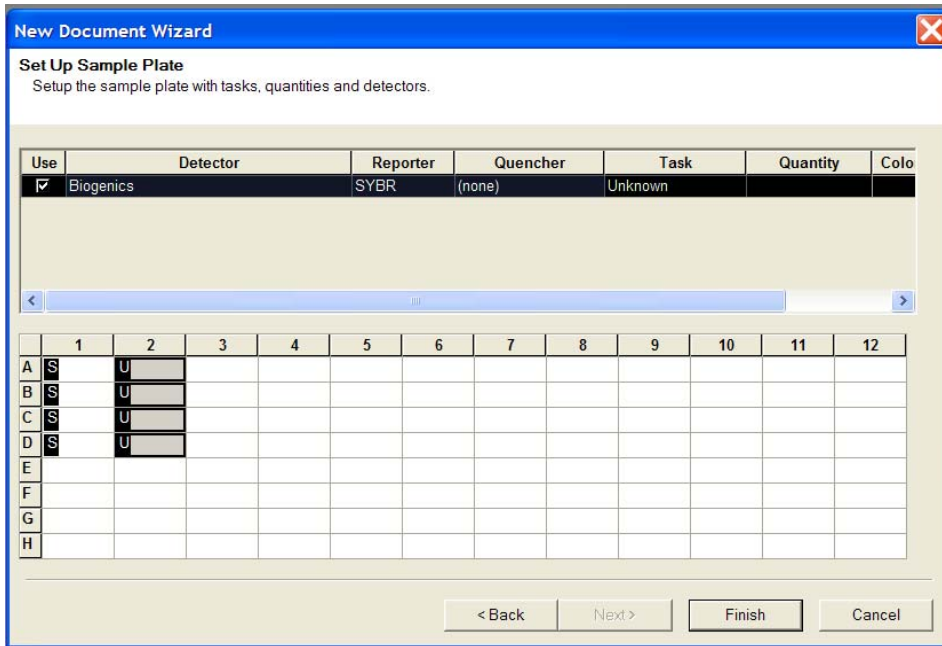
New Document Wizard

Set Up Sample Plate
Setup the sample plate with tasks, quantities and detectors.

| Use | Detector | Reporter | Quencher | Task | Quantity | Colo |
|---|---|---|---|---|---|---|
| ☑ | Biogenics | SYBR | (none) | Unknown | | |

| | 1 | 2 | 3 | 4 | 5 | 6 | 7 | 8 | 9 | 10 | 11 | 12 |
|---|---|---|---|---|---|---|---|---|---|---|---|---|
| A | S | U | | | | | | | | | | |
| B | S | U | | | | | | | | | | |
| C | S | U | | | | | | | | | | |
| D | S | U | | | | | | | | | | |
| E | | | | | | | | | | | | |
| F | | | | | | | | | | | | |
| G | | | | | | | | | | | | |
| H | | | | | | | | | | | | |

< Back | Next > | Finish | Cancel